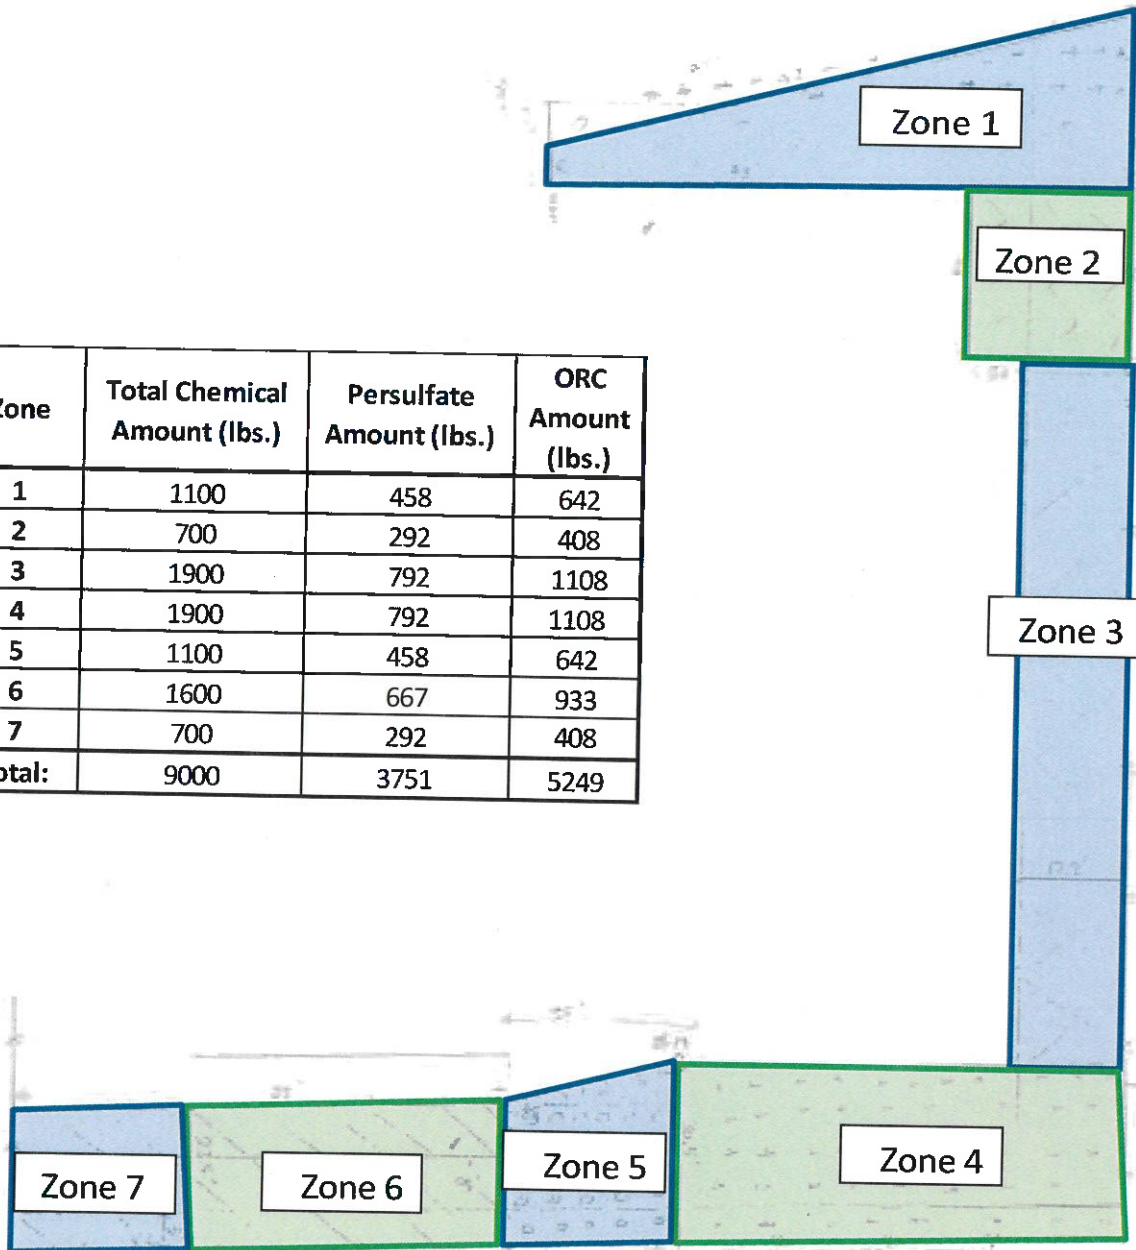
Zone 1

Zone 2

| one | Total Chemical Amount (lbs.) | Persulfate Amount (lbs.) | ORC Amount (lbs.) |
|---|---|---|---|
| 1 | 1100 | 458 | 642 |
| 2 | 700 | 292 | 408 |
| 3 | 1900 | 792 | 1108 |
| 4 | 1900 | 792 | 1108 |
| 5 | 1100 | 458 | 642 |
| 6 | 1600 | 667 | 933 |
| 7 | 700 | 292 | 408 |
| tal: | 9000 | 3751 | 5249 |

Zone 3

Zone 7

Zone 6

Zone 5

Zone 4